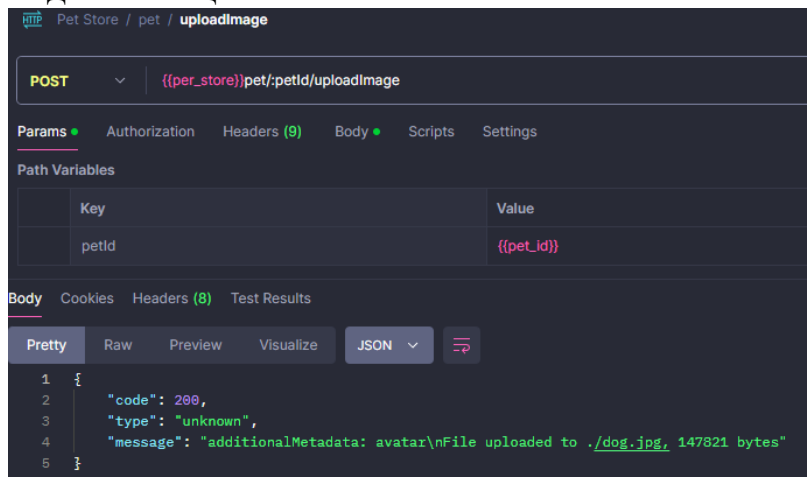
HTTP Pet Store / pet / uploadImage

POST {{per_store}}pet/:petId/uploadImage

Params • Authorization Headers (9) Body • Scripts Settings

Path Variables

| | Key | Value |
|---|---|---|
| | petId | {{pet_id}} |

Body Cookies Headers (8) Test Results

Pretty Raw Preview Visualize JSON

1 {
2 "code": 200,
3 "type": "unknown",
4 "message": "additionalMetadata: avatar\nFile uploaded to ./dog.jpg, 147821 bytes"
5 }